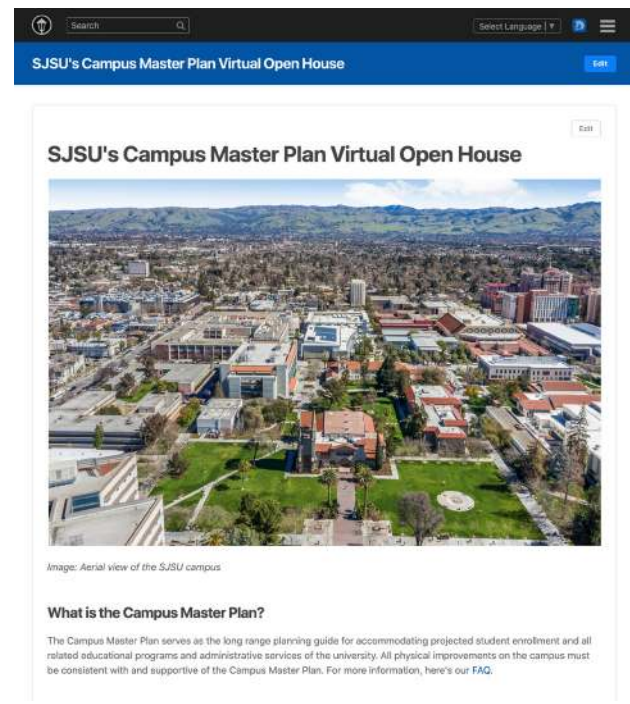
Search

Select Language ▼

SJSU's Campus Master Plan Virtual Open House

Edit

Edit

SJSU's Campus Master Plan Virtual Open House

Image: Aerial view of the SJSU campus

What is the Campus Master Plan?

The Campus Master Plan serves as the long range planning guide for accommodating projected student enrollment and all related educational programs and administrative services of the university. All physical improvements on the campus must be consistent with and supportive of the Campus Master Plan. For more information, here's our FAQ.